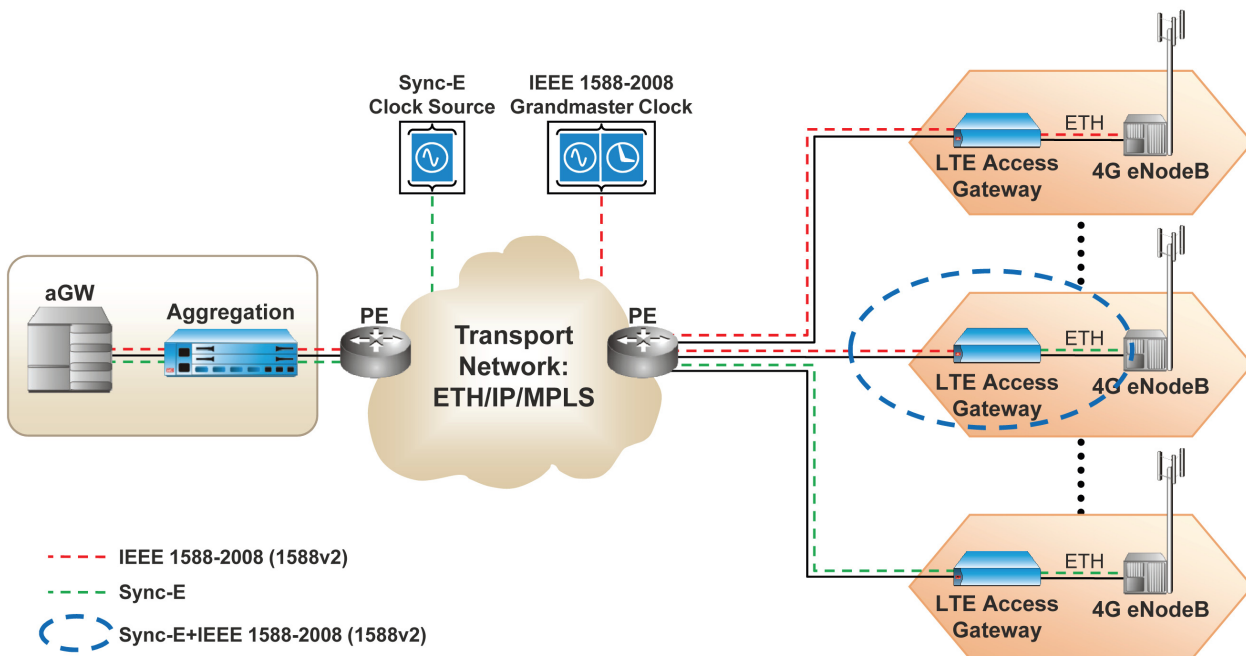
Sync-E Clock Source

IEEE 1588-2008 Grandmaster Clock

ETH

LTE Access Gateway

4G eNodeB

aGW

Aggregation

PE

Transport Network: ETH/IP/MPLS

PE

ETH

LTE Access Gateway

4G eNodeB

ETH

LTE Access Gateway

4G eNodeB

IEEE 1588-2008 (1588v2)

Sync-E

Sync-E+IEEE 1588-2008 (1588v2)